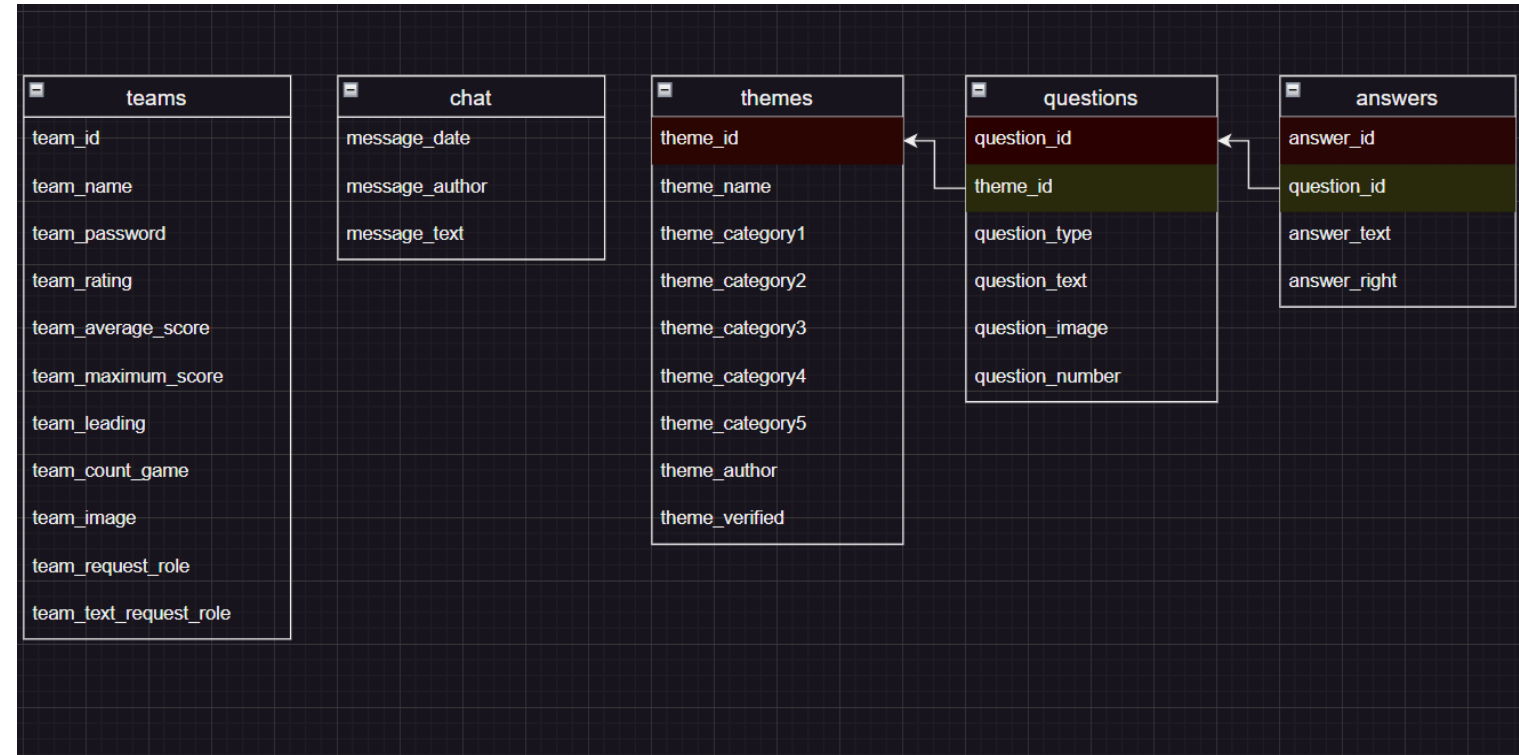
teams

team_id

team_name

team_password

team_rating

team_average_score

team_maximum_score

team_leading

team_count_game

team_image

team_request_role

team_text_request_role

chat

message_date

message_author

message_text

themes

theme_id

theme_name

theme_category1

theme_category2

theme_category3

theme_category4

theme_category5

theme_author

theme_verified

questions

question_id

theme_id

question_type

question_text

question_image

question_number

answers

answer_id

question_id

answer_text

answer_right